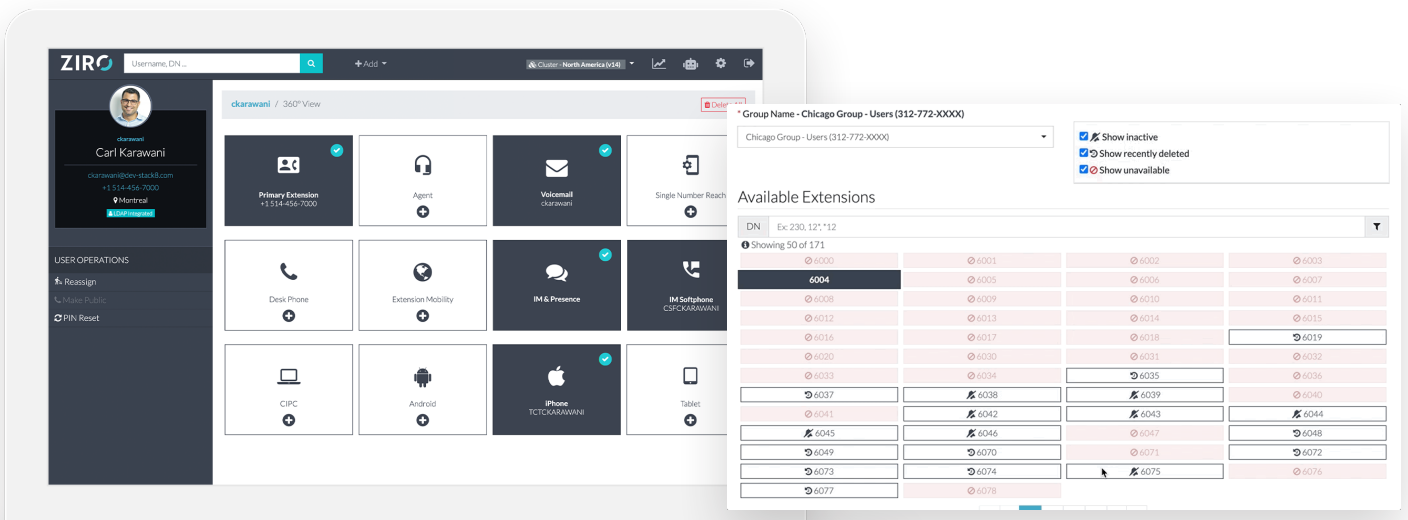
ZIRO Username, DN ...

+ Add

Cluster - North America (v14)

ckarawani
Carl Karawani
ckarawani@dev-stack8.com
+1 514-456-7000
Montreal
LDAP Integrated

USER OPERATIONS
Reassign
Make Public
PIN Reset

ckarawani / 360° View

Delete All

Primary Extension
+1 514-456-7000

Agent

Voicemail
ckarawani

Single Number Reach

Desk Phone

Extension Mobility

IM & Presence

IM Softphone
CSFCKARAWANI

CIPC

Android

iPhone
TCTCKARAWANI

Tablet

* Group Name - Chicago Group - Users (312-772-XXXX)

Chicago Group - Users (312-772-XXXX)

Show inactive
Show recently deleted
Show unavailable

Available Extensions

DN Ex: 230, 12*, *12

Showing 50 of 171

| 6000 | 6001 | 6002 | 6003 |
|---|---|---|---|
| 6004 | 6005 | 6006 | 6007 |
| 6008 | 6009 | 6010 | 6011 |
| 6012 | 6013 | 6014 | 6015 |
| 6016 | 6017 | 6018 | 6019 |
| 6020 | 6030 | 6031 | 6032 |
| 6033 | 6034 | 6035 | 6036 |
| 6037 | 6038 | 6039 | 6040 |
| 6041 | 6042 | 6043 | 6044 |
| 6045 | 6046 | 6047 | 6048 |
| 6049 | 6070 | 6071 | 6072 |
| 6073 | 6074 | 6075 | 6076 |
| 6077 | 6078 | | |